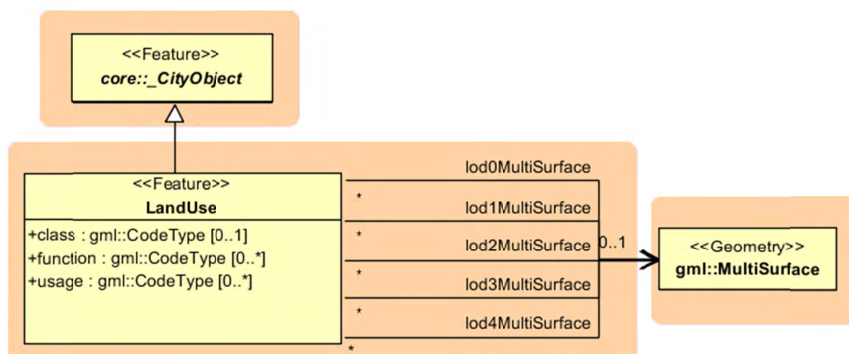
<<Feature>>
core::_CityObject

<<Feature>>
LandUse

+class : gml::CodeType [0..1]
+function : gml::CodeType [0..*]
+usage : gml::CodeType [0..*]

lod0MultiSurface
*
lod1MultiSurface
*
lod2MultiSurface
0..1
*
lod3MultiSurface
*
lod4MultiSurface
*

<<Geometry>>
gml::MultiSurface